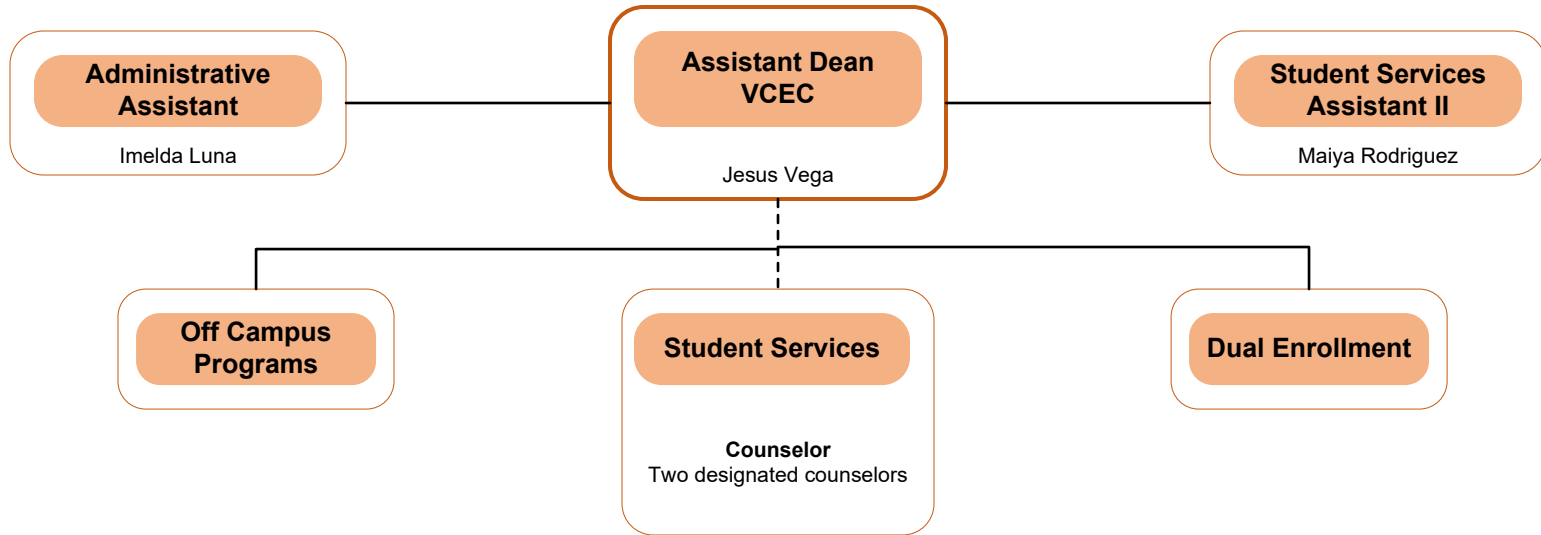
Administrative Assistant

Imelda Luna

Assistant Dean VCEC

Jesus Vega

Student Services Assistant II

Maiya Rodriguez

Off Campus Programs

Student Services

Counselor
Two designated counselors

Dual Enrollment